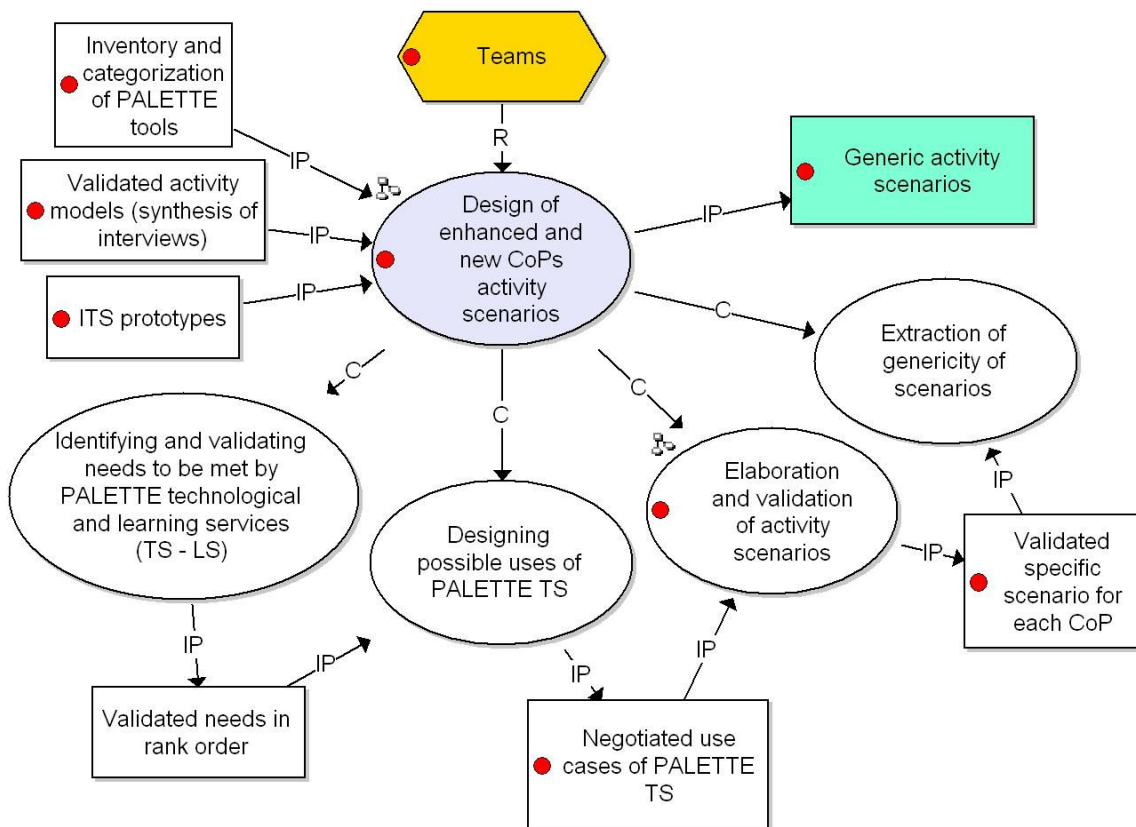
Inventory and categorization of PALETTE tools

Teams

R

IP

Validated activity models (synthesis of interviews)

IP

Design of enhanced and new CoPs activity scenarios

IP

Generic activity scenarios

ITS prototypes

IP

C

Extraction of genericity of scenarios

C

C

C

Identifying and validating needs to be met by PALETTE technological and learning services (TS - LS)

Designing possible uses of PALETTE TS

Elaboration and validation of activity scenarios

IP

IP

Validated specific scenario for each CoP

IP

IP

IP

Validated needs in rank order

IP

Negotiated use cases of PALETTE TS